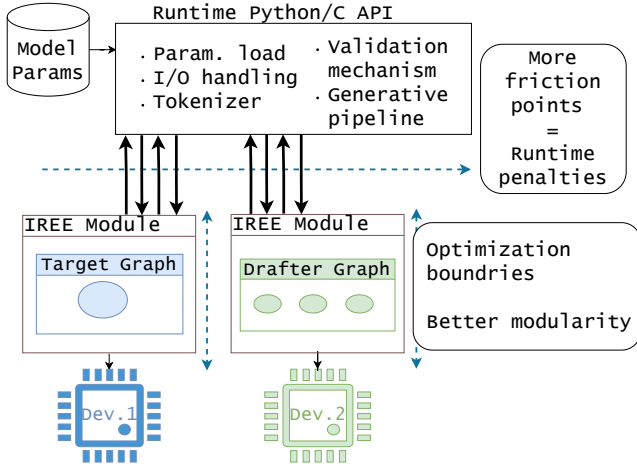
Runtime Python/C API

Model Params

. Param. load
. I/O handling
. Tokenizer

. Validation mechanism
. Generative pipeline

More friction points = Runtime penalties

IREE Module

Target Graph

IREE Module

Drafter Graph

Optimization boundries

Better modularity

Dev.1

Dev.2